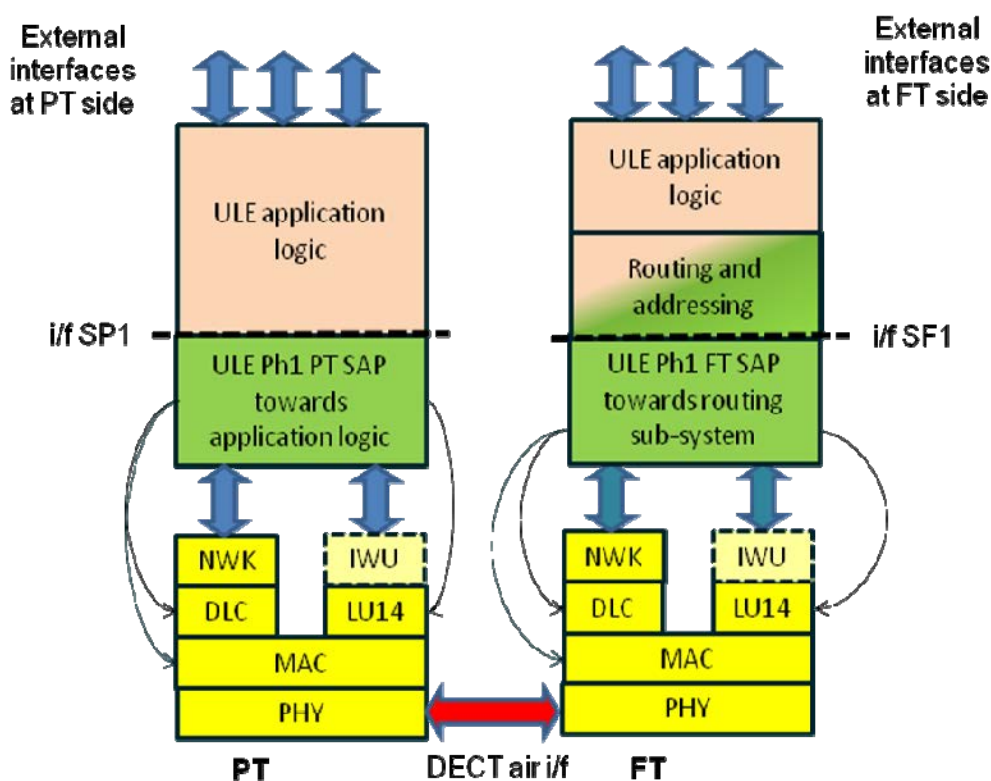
External interfaces at PT side

External interfaces at FT side

ULE application logic

ULE application logic

Routing and addressing

i/f SP1

i/f SF1

ULE Ph1 PT SAP towards application logic

ULE Ph1 FT SAP towards routing sub-system

NWK

IWU

DLC

LU14

MAC

PHY

NWK

IWU

DLC

LU14

MAC

PHY

PT

DECT air i/f

FT